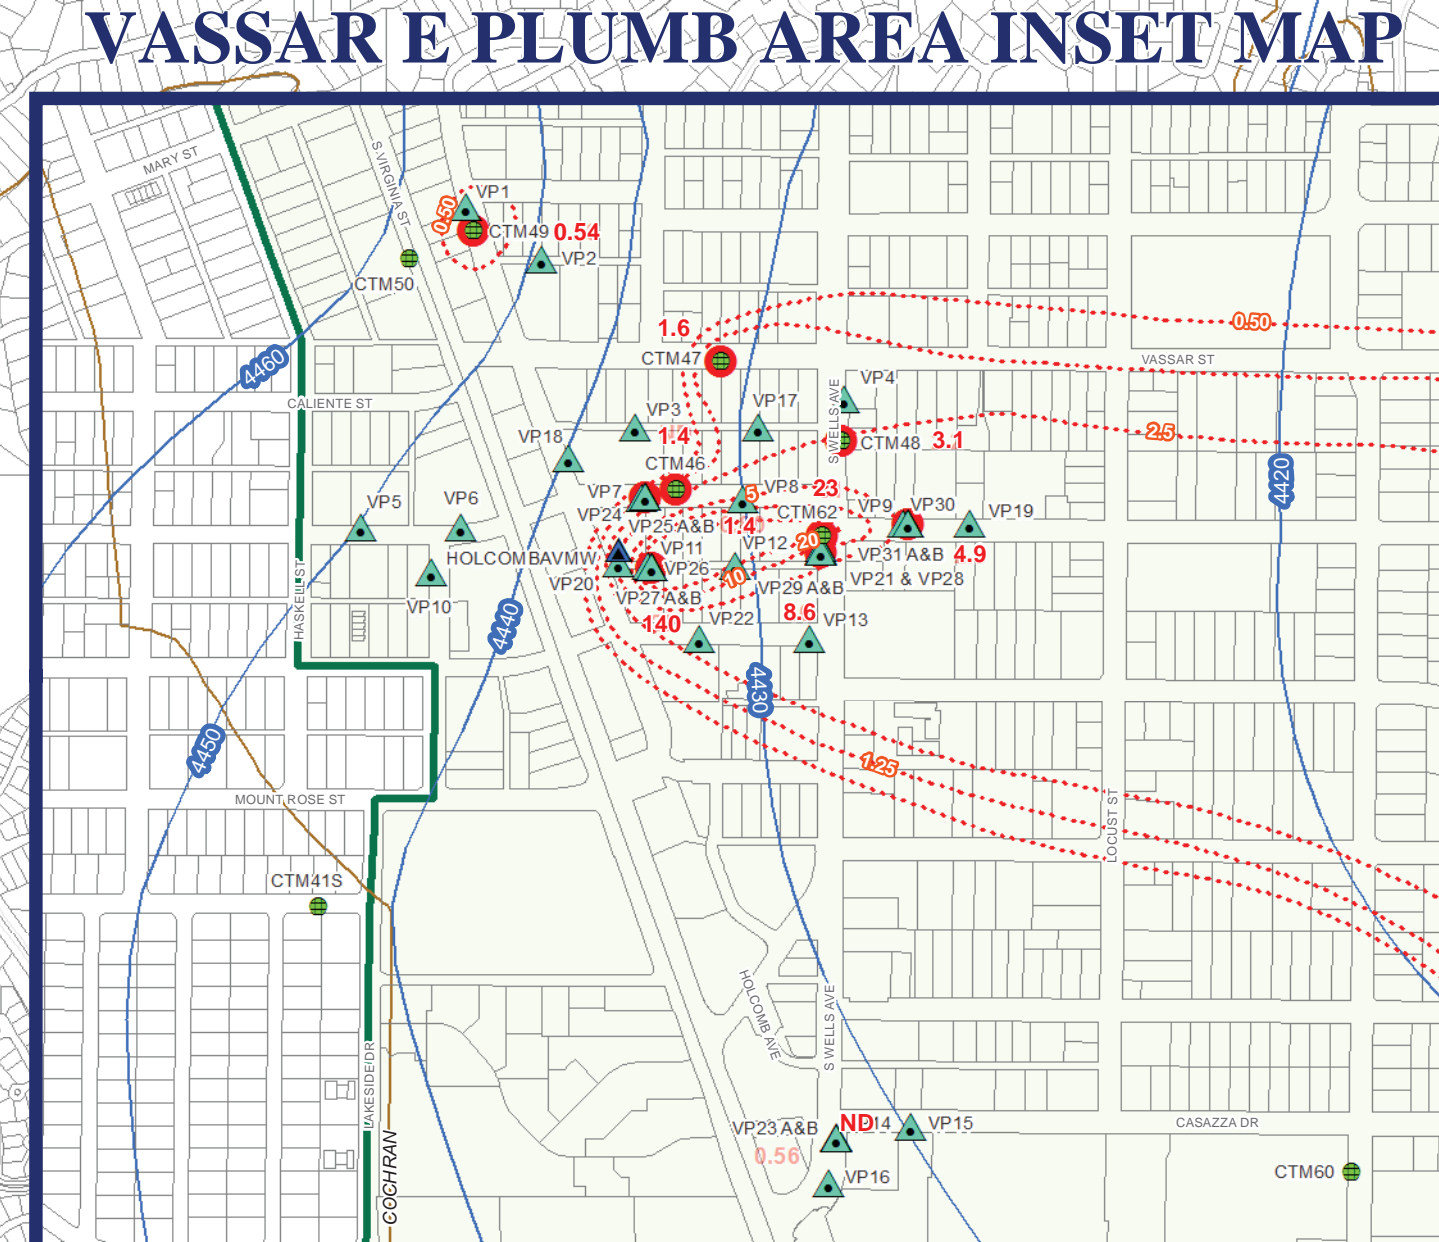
VASSAR E PLUMB AREA INSET MAP

MARY ST
S VIRGINIA ST
VP1
0.50
CTM49 0.54
VP2
CTM50
1.6
0.50
CTM47
VASSAR ST
4460
CALIENTE ST
VP4
VP3
VP17
S WELLS AVE
VP18
1.4
CTM48 3.1
2.5
CTM46
4420
VP7
5
VP8 23
VP5
VP6
VP24
VP25 A&B 1.4
CTM62
VP9
VP30
VP19
VP11
VP12 20
HOLCOMB AVMW
VP31 A&B 4.9
HASKELL ST
VP26
VP20
10
VP21 & VP28
VP10
VP27 A&B
VP29 A&B
4440
140
VP22
8.6
VP13
4430
4450
1.25
MOUNT ROSE ST
LOCUST ST
CTM41S
HOLCOMB AVE
S WELLS AVE
LAKESIDE DR
CASAZZA DR
VP23 A&B
ND
14
VP15
0.56
COCHRAN
VP16
CTM60